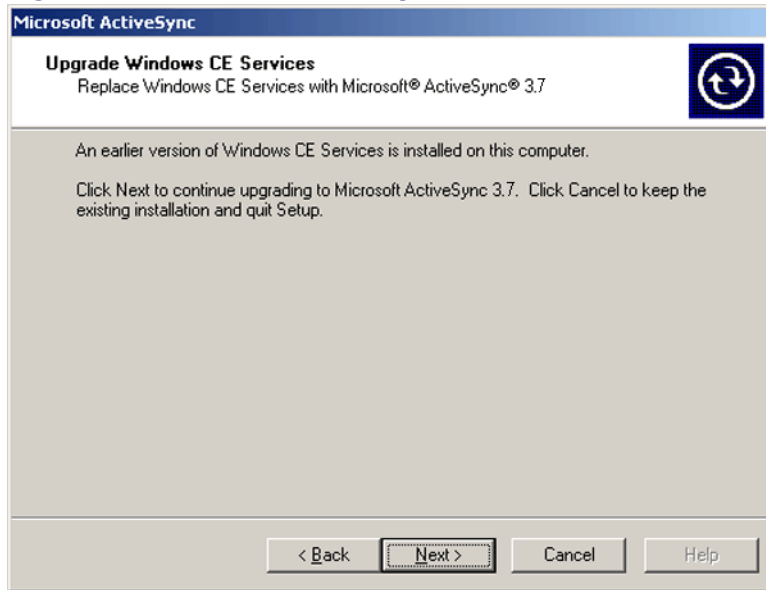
Microsoft ActiveSync

Upgrade Windows CE Services
Replace Windows CE Services with Microsoft® ActiveSync® 3.7

An earlier version of Windows CE Services is installed on this computer.

Click Next to continue upgrading to Microsoft ActiveSync 3.7. Click Cancel to keep the existing installation and quit Setup.

< Back
Next >
Cancel
Help